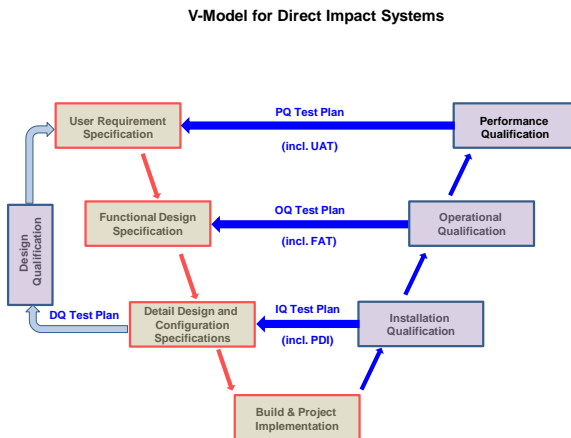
V-Model for Direct Impact Systems

User Requirement Specification

PQ Test Plan

(incl. UAT)

Performance Qualification

Design Qualification

Functional Design Specification

OQ Test Plan

(incl. FAT)

Operational Qualification

DQ Test Plan

Detail Design and Configuration Specifications

IQ Test Plan

(incl. PDI)

Installation Qualification

Build & Project Implementation